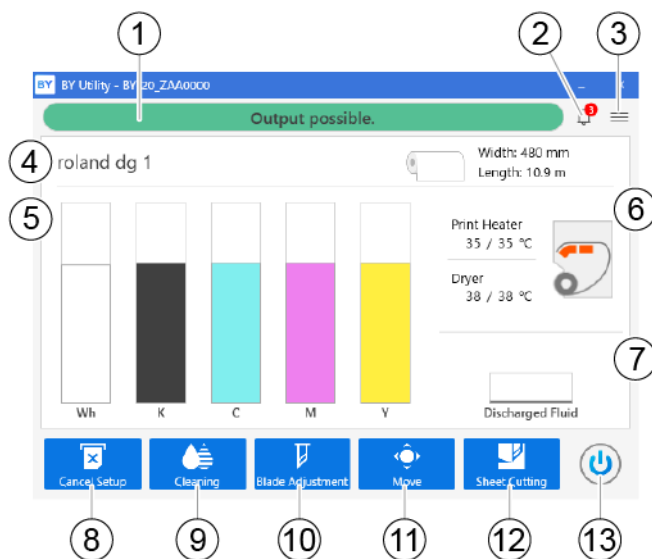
1 2 3

BY BY Utility - BY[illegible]20_ZAA0000

Output possible.

3

4 roland dg 1

Width: 480 mm
Length: 10.9 m

5

6

Print Heater
35 / 35 °C

Dryer
38 / 38 °C

7

Wh K C M Y

Discharged Fluid

Cancel Setup
Cleaning
Blade Adjustment
Move
Sheet Cutting

8 9 10 11 12 13